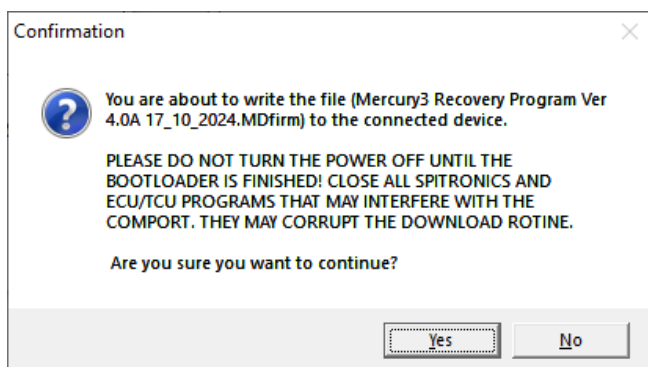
Confirmation

You are about to write the file (Mercury3 Recovery Program Ver 4.0A 17_10_2024.MDfirm) to the connected device.

PLEASE DO NOT TURN THE POWER OFF UNTIL THE BOOTLOADER IS FINISHED! CLOSE ALL SPITRONICS AND ECU/TCU PROGRAMS THAT MAY INTERFERE WITH THE COMPORT. THEY MAY CORRUPT THE DOWNLOAD ROTINE.

Are you sure you want to continue?

Yes No